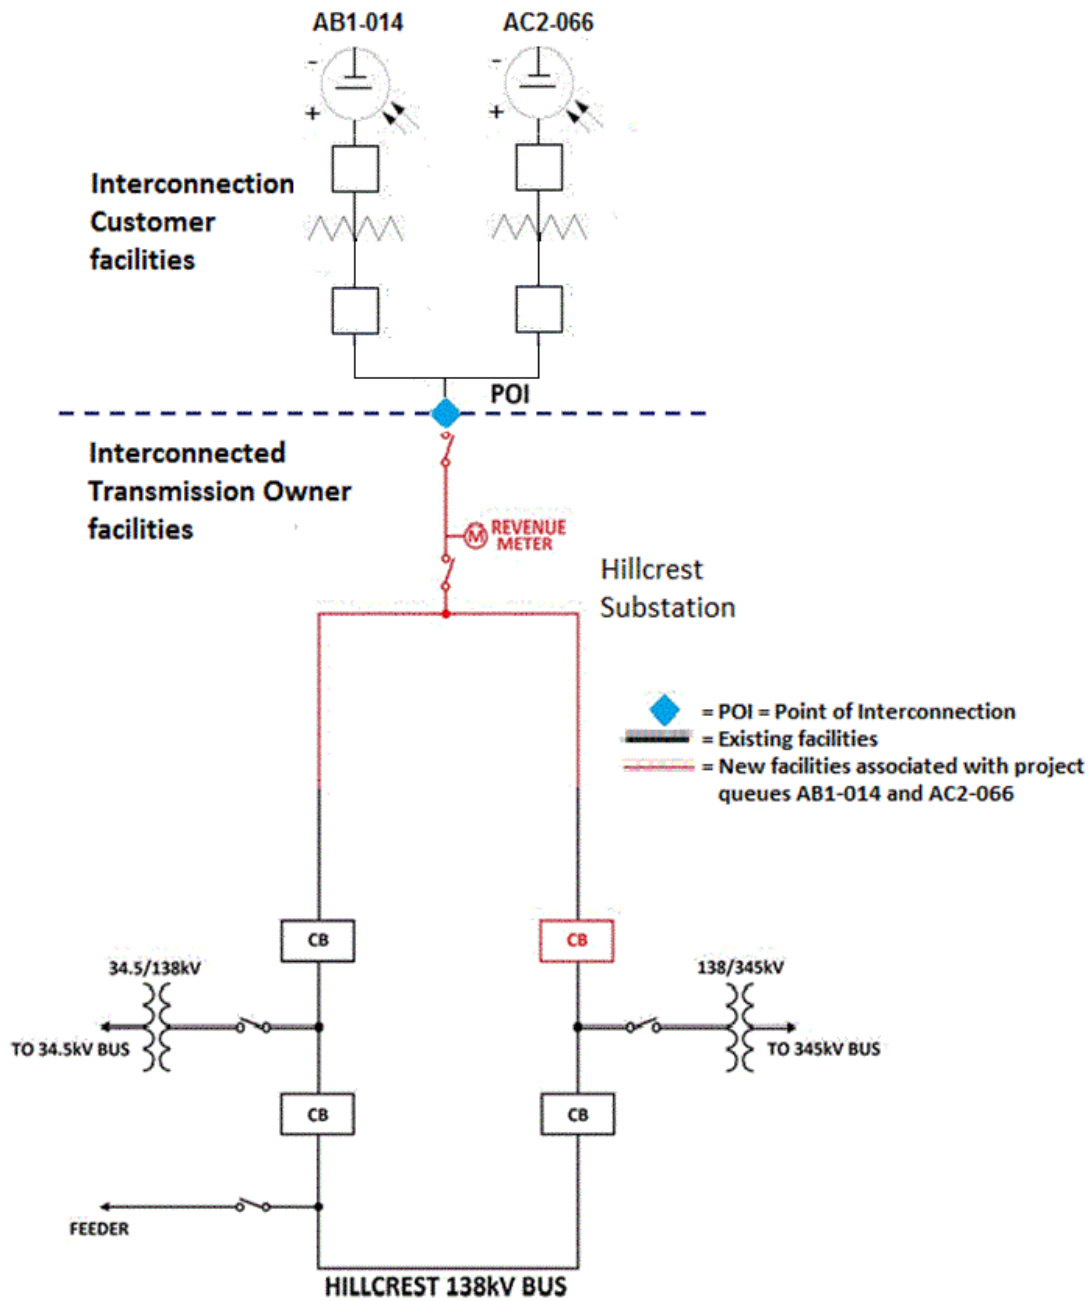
AB1-014

AC2-066

-

+

-

+

Interconnection Customer facilities

POI

Interconnected Transmission Owner facilities

M REVENUE METER

Hillcrest Substation

= POI = Point of Interconnection
= Existing facilities
= New facilities associated with project queues AB1-014 and AC2-066

CB

CB

34.5/138kV

138/345kV

TO 34.5kV BUS

TO 345kV BUS

CB

CB

FEEDER

HILLCREST 138kV BUS